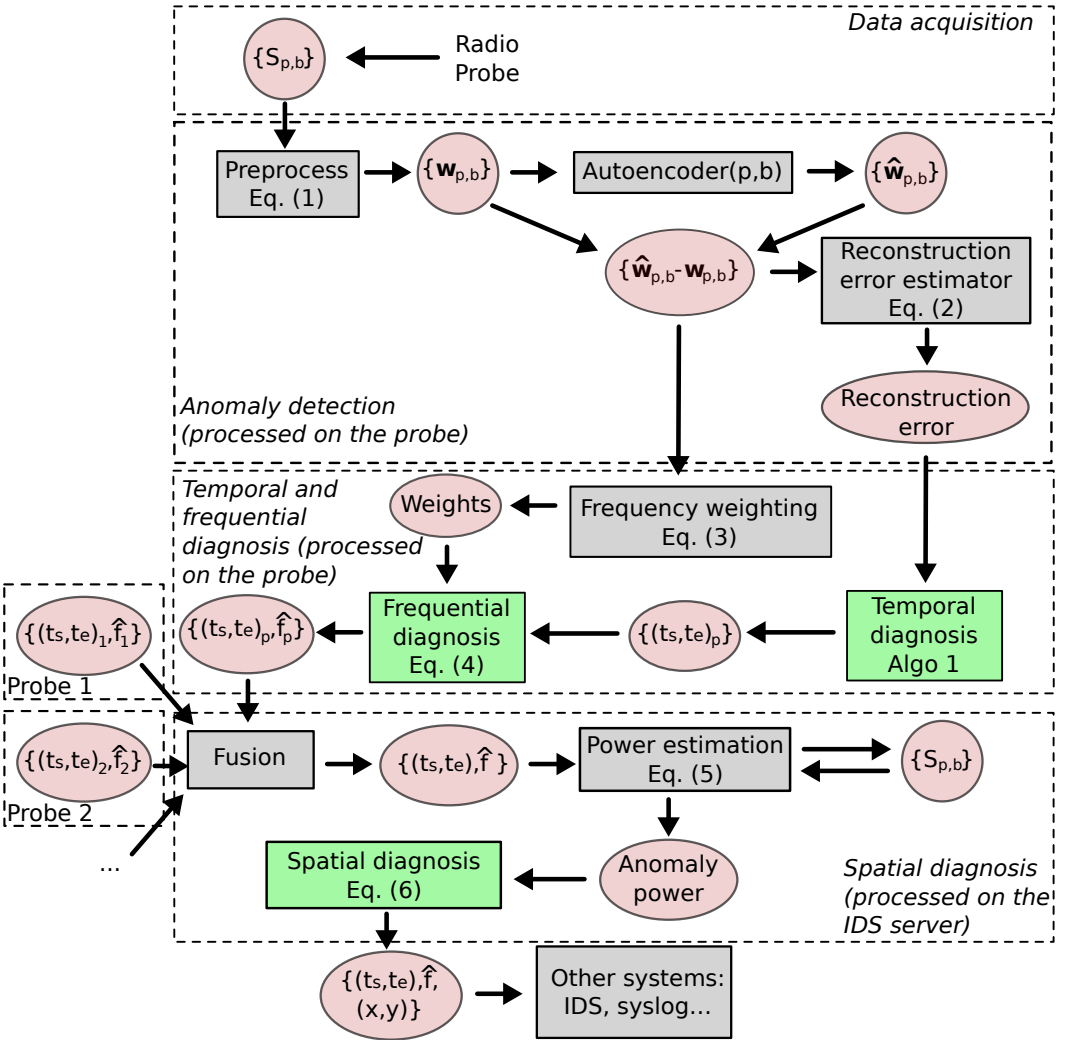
Data acquisition

$\{S_{p,b}\}$

Radio Probe

Preprocess Eq. (1)

$\{\mathbf{w}_{p,b}\}$

Autoencoder(p,b)

$\{\hat{\mathbf{w}}_{p,b}\}$

$\{\hat{\mathbf{w}}_{p,b}-\mathbf{w}_{p,b}\}$

Reconstruction error estimator Eq. (2)

Reconstruction error

Anomaly detection (processed on the probe)

Temporal and frequential diagnosis (processed on the probe)

Weights

Frequency weighting Eq. (3)

$\{(t_s,t_e)_1,\hat{f}_1\}$

Probe 1

$\{(t_s,t_e)_p,\hat{f}_p\}$

Frequential diagnosis Eq. (4)

$\{(t_s,t_e)_p\}$

Temporal diagnosis Algo 1

$\{(t_s,t_e)_2,\hat{f}_2\}$

Probe 2

...

Fusion

$\{(t_s,t_e),\hat{f}\}$

Power estimation Eq. (5)

$\{S_{p,b}\}$

Spatial diagnosis Eq. (6)

Anomaly power

Spatial diagnosis (processed on the IDS server)

$\{(t_s,t_e),\hat{f}, (x,y)\}$

Other systems: IDS, syslog...